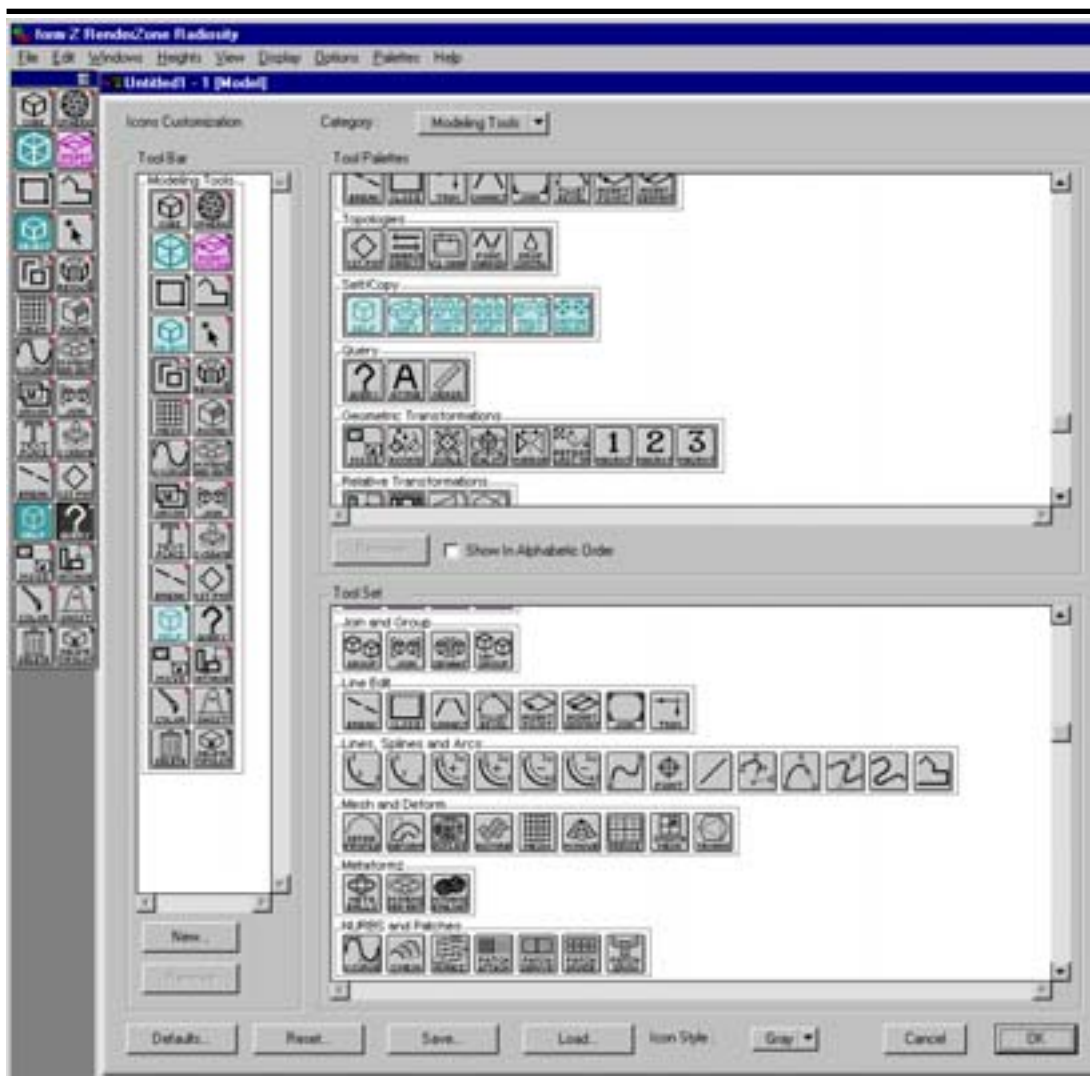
form Z RenderZone Radiosity

File Edit Windows Heights View Display Options Palettes Help

Untitled1 - 1 [Model]

Icons Customization

Category Modeling Tools

Tool Bar

Modeling Tools

Tool Palettes

Topologies

Self/Copy

Query

Geometric Transformations

Relative Transformations

Remove

Show In Alphabetic Order

Tool Set

Join and Group

Line Edit

Lines, Splines and Arcs

Mesh and Deform

Metaforms

NURBS and Patches

New...

Remove

Defaults...

Reset...

Save...

Load...

Icon Style

Gray

Cancel

OK